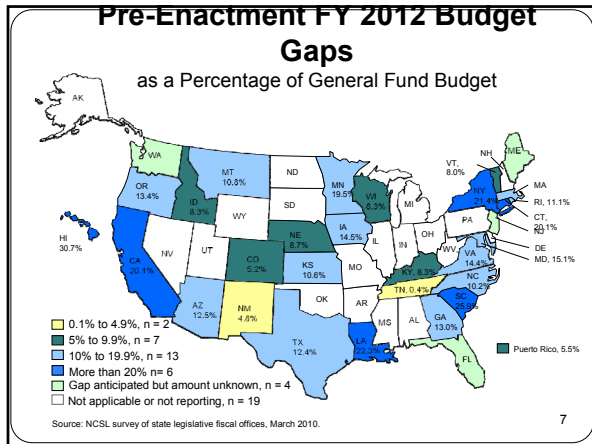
Pre-Enactment FY 2012 Budget Gaps
as a Percentage of General Fund Budget

AK
WA
MT 10.8%
ND
MN 19.5%
WI 8.3%
MI
VT, 8.0%
NH
ME
MA
RI, 11.1%
CT, 20.1%
NJ
OR 13.4%
ID 8.3%
WY
SD
NY 21.4%
PA
DE
MD, 15.1%
HI 30.7%
NV
UT
NE 8.7%
IA 14.5%
IL
IN
OH
WV
VA 14.4%
CA 20.1%
CO 5.2%
KS 10.6%
MO
KY 8.3%
NC 10.2%
TN 0.4%
SC 25.9%
AZ 12.5%
NM 4.6%
OK
AR
MS
AL
GA 13.0%
TX 12.4%
LA 22.3%
FL
Puerto Rico, 5.5%

0.1% to 4.9%, n = 2
5% to 9.9%, n = 7
10% to 19.9%, n = 13
More than 20% n= 6
Gap anticipated but amount unknown, n = 4
Not applicable or not reporting, n = 19

Source: NCSL survey of state legislative fiscal offices, March 2010.

7